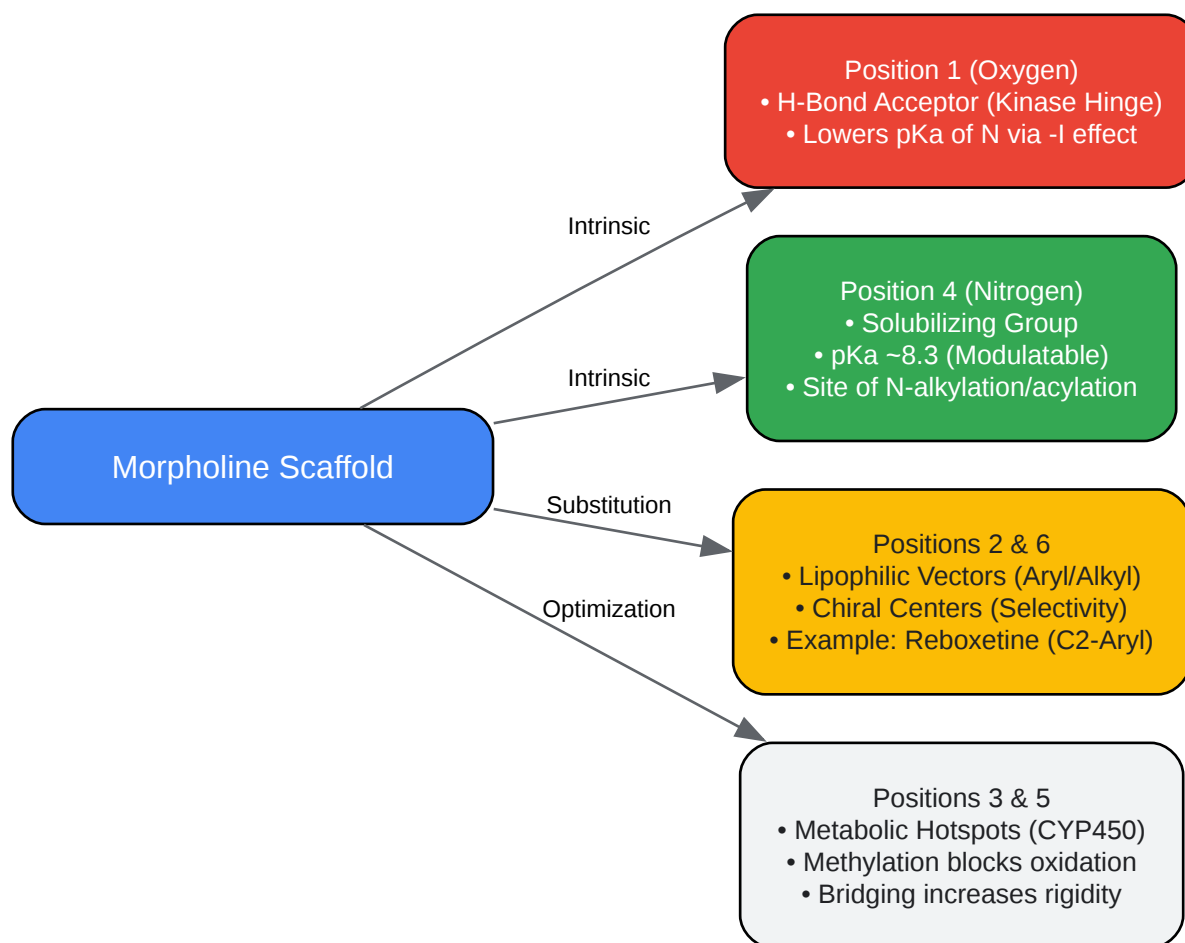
Morpholine Scaffold

Intrinsic

Position 1 (Oxygen)
• H-Bond Acceptor (Kinase Hinge)
• Lowers pKa of N via -I effect

Intrinsic

Position 4 (Nitrogen)
• Solubilizing Group
• pKa ~8.3 (Modulatable)
• Site of N-alkylation/acylation

Substitution

Positions 2 & 6
• Lipophilic Vectors (Aryl/Alkyl)
• Chiral Centers (Selectivity)
• Example: Reboxetine (C2-Aryl)

Optimization

Positions 3 & 5
• Metabolic Hotspots (CYP450)
• Methylation blocks oxidation
• Bridging increases rigidity